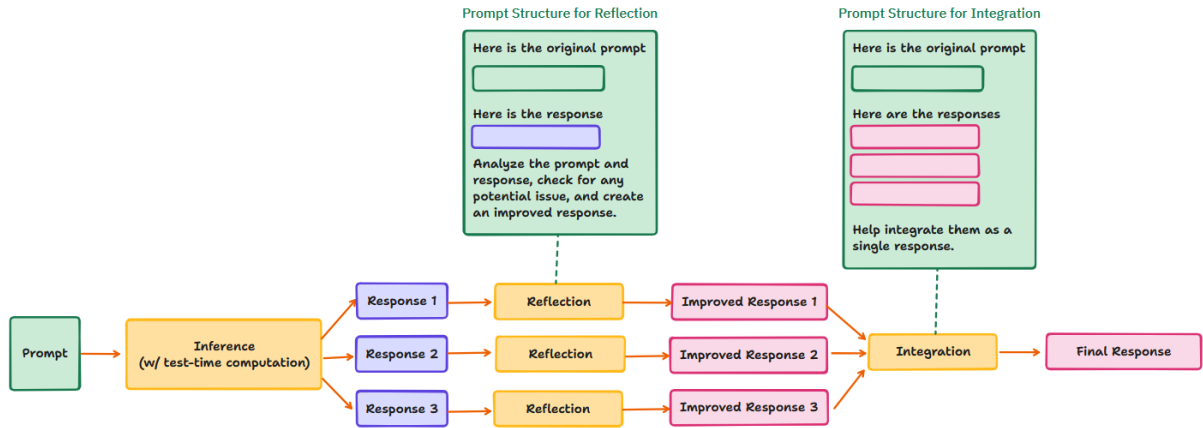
Prompt Structure for Reflection

Here is the original prompt

Here is the response

Analyze the prompt and response, check for any potential issue, and create an improved response.

Prompt Structure for Integration

Here is the original prompt

Here are the responses

Help integrate them as a single response.

Prompt

Inference (w/ test-time computation)

Response 1

Response 2

Response 3

Reflection

Reflection

Reflection

Improved Response 1

Improved Response 2

Improved Response 3

Integration

Final Response